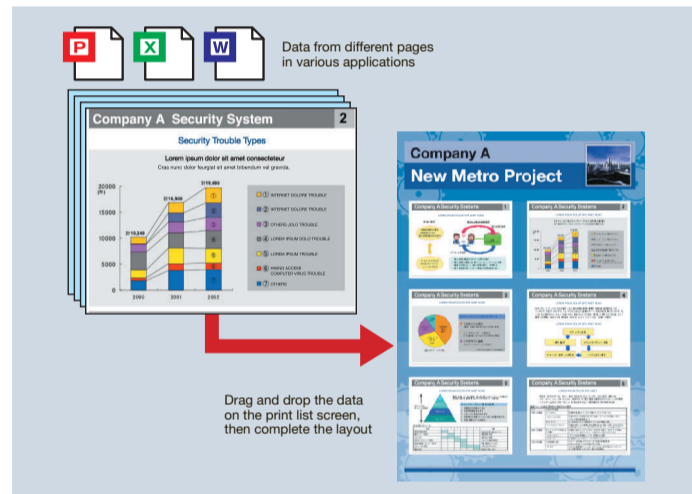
P X W

Data from different pages in various applications

Company A Security System 2

Security Trouble Types

Lorem ipsum dolor sit amet consectetuer

Cras nunc dolor feugiat sit amet bibendum vel gravida.

20000 (¥)

15000

10000

5000

0

2000 2001 2002

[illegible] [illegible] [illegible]

① INTERNET DOLORE TROUBLE

② INTERNET DOLORE TROUBLE

③ OTHERS JOLO TROUBLE

④ LOREM IPSUM DOLOR TROUBLE

⑤ LOREM IPSUM TROUBLE

⑥ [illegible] ACCESS COMPUTER VIRUS TROUBLE

⑦ OTHERS

Company A

New Metro Project

Company A Security Systems 1

Company A Security Systems 2

Company A Security Systems 3

Company A Security Systems 4

Company A Security Systems 5

Company A Security Systems 6

Drag and drop the data on the print list screen, then complete the layout